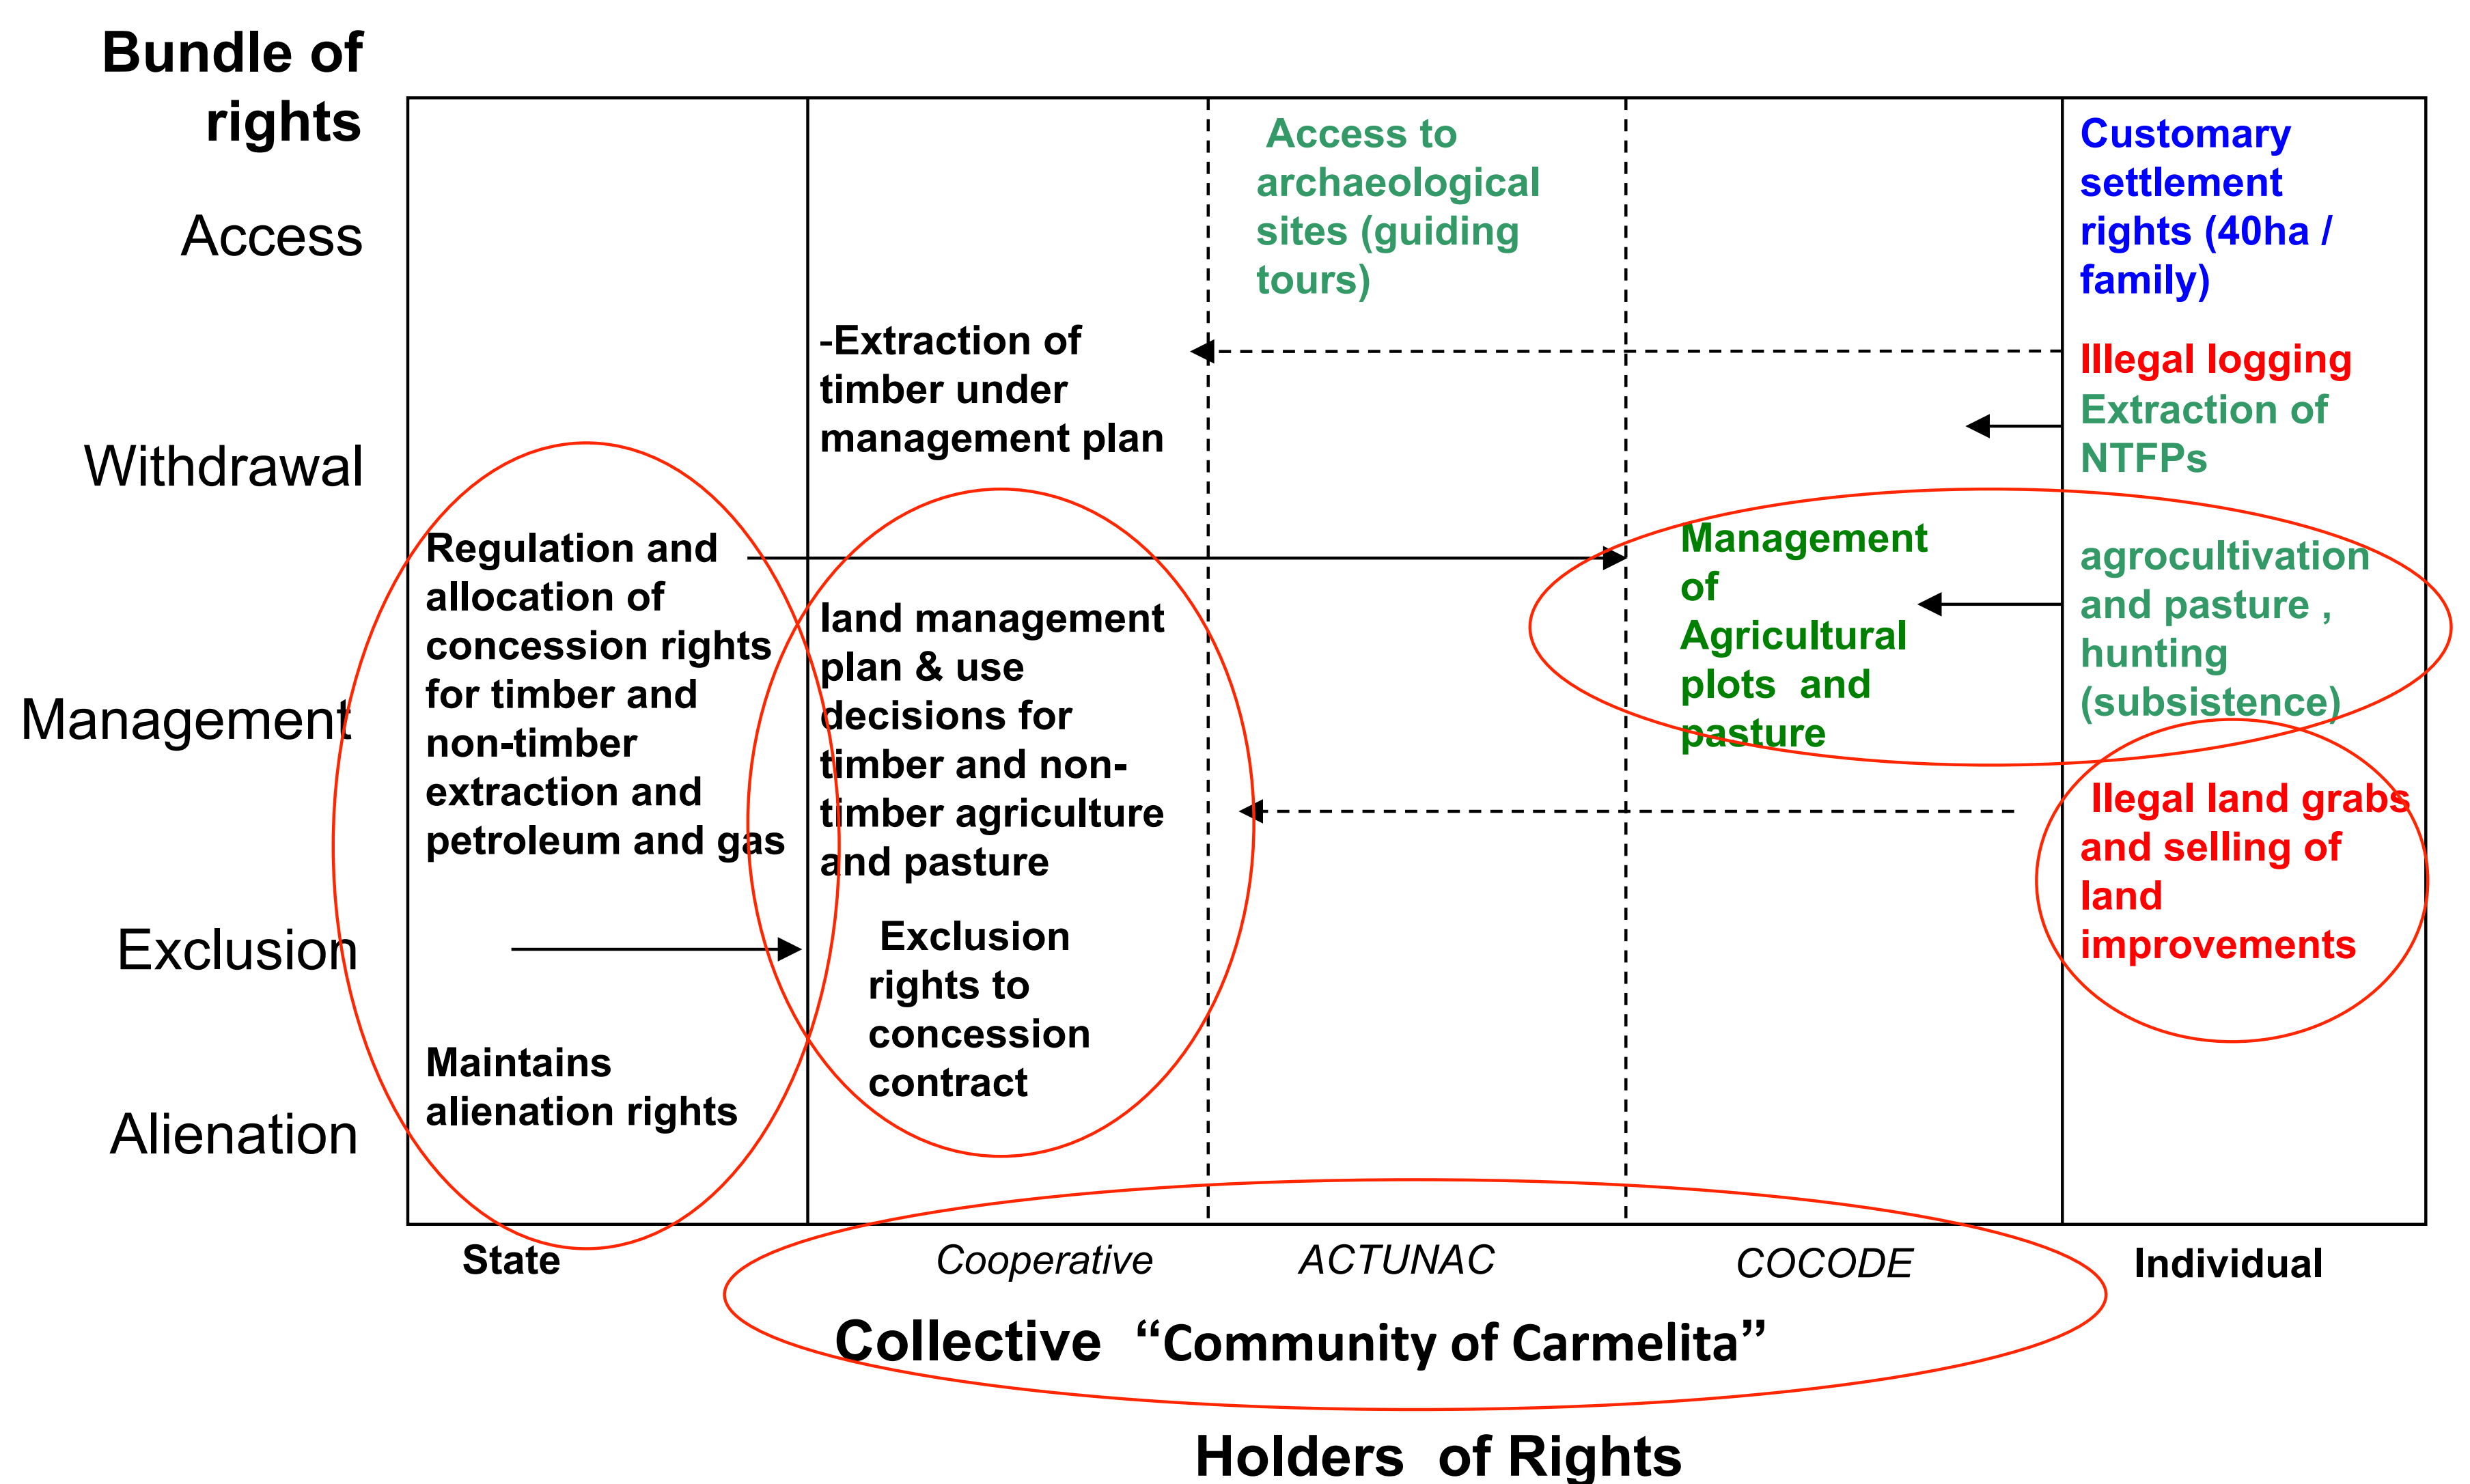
Bundle of rights

Access

Withdrawal

Management

Exclusion

Alienation

Access to archaeological sites (guiding tours)

Customary settlement rights (40ha / family)

-Extraction of timber under management plan

Illegal logging

Extraction of NTFPs

Regulation and allocation of concession rights for timber and non-timber extraction and petroleum and gas

land management plan & use decisions for timber and non-timber agriculture and pasture

Management of Agricultural plots and pasture

agrocultivation and pasture , hunting (subsistence)

Illegal land grabs and selling of land improvements

Exclusion rights to concession contract

Maintains alienation rights

State

Cooperative

ACTUNAC

COCODE

Individual

Collective “Community of Carmelita”

Holders of Rights